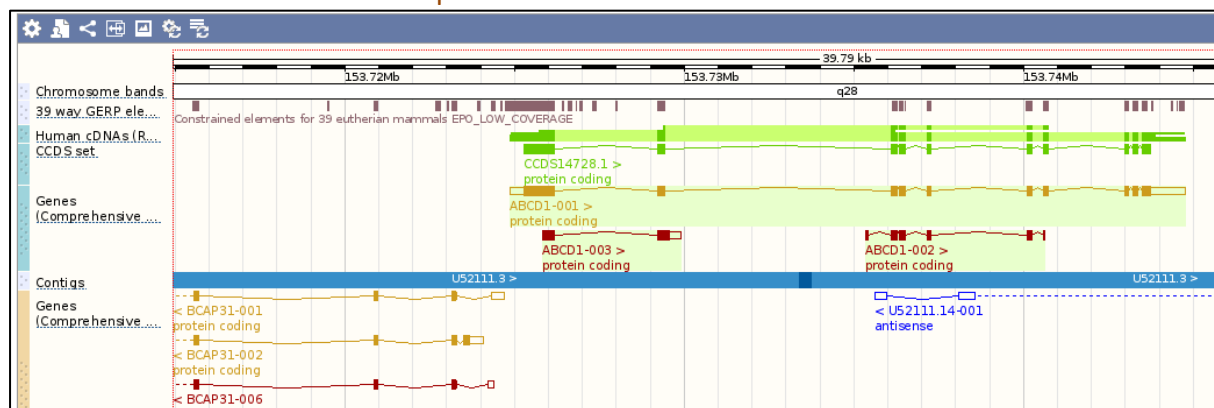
39.79 kb

153.72Mb
153.73Mb
153.74Mb

Chromosome bands
q28
39 way GERP ele...
Constrained elements for 39 eutherian mammals EPO_LOW_COVERAGE
Human cDNAs (R...
CCDS set
CCDS14728.1 >
protein coding
Genes
(Comprehensive ...
ABCD1-001 >
protein coding
ABCD1-003 >
protein coding
ABCD1-002 >
protein coding
Contigs
U52111.3 >
U52111.3 >
Genes
(Comprehensive ...
< BCAP31-001
protein coding
< U52111.14-001
antisense
< BCAP31-002
protein coding
< BCAP31-006